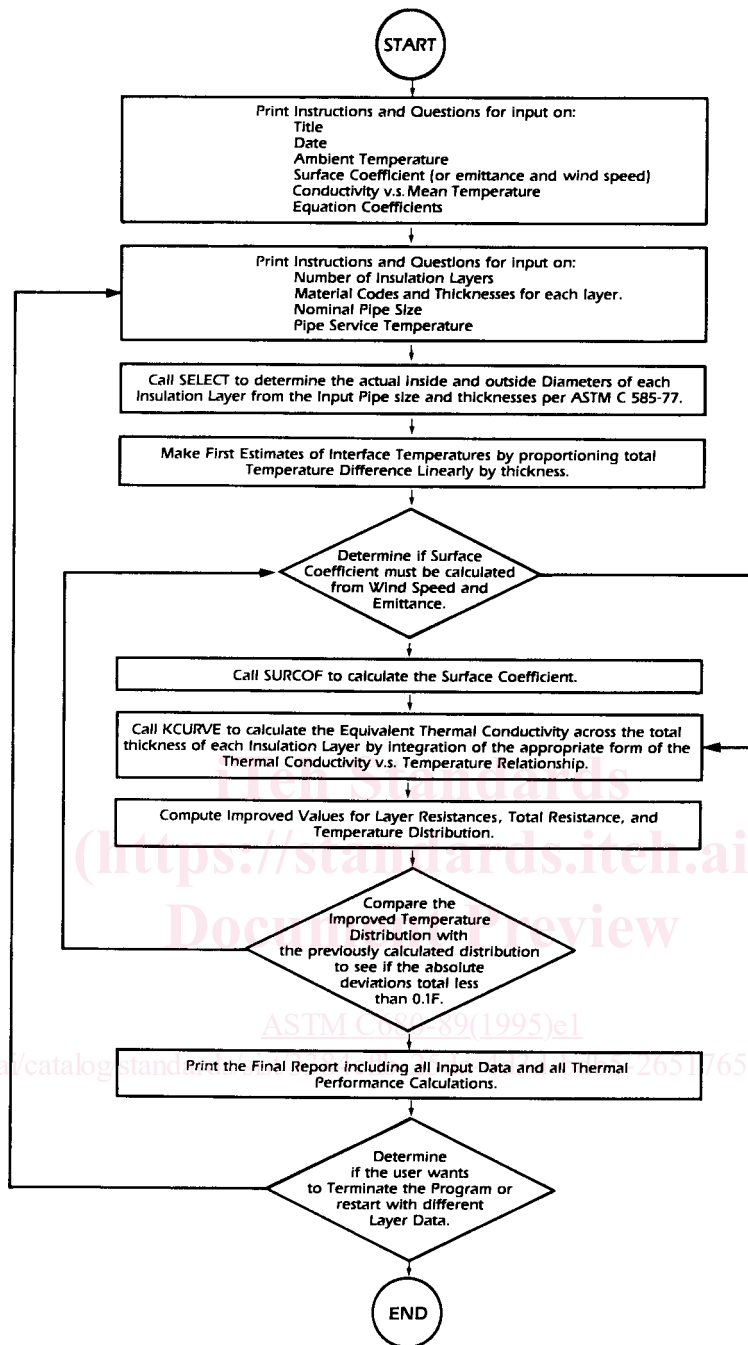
START

Print Instructions and Questions for input on:
Title
Date
Ambient Temperature
Surface Coefficient (or emittance and wind speed)
Conductivity v.s. Mean Temperature
Equation Coefficients

Print Instructions and Questions for input on:
Number of Insulation Layers
Material Codes and Thicknesses for each layer.
Nominal Pipe Size
Pipe Service Temperature

Call SELECT to determine the actual inside and outside Diameters of each Insulation Layer from the Input Pipe size and thicknesses per ASTM C 585-77.

Make First Estimates of Interface Temperatures by proportioning total Temperature Difference Linearly by thickness.

Determine if Surface Coefficient must be calculated from Wind Speed and Emittance.

Call SURCOF to calculate the Surface Coefficient.

Call KCURVE to calculate the Equivalent Thermal Conductivity across the total thickness of each Insulation Layer by integration of the appropriate form of the Thermal Conductivity v.s. Temperature Relationship.

Compute Improved Values for Layer Resistances, Total Resistance, and Temperature Distribution.

Compare the Improved Temperature Distribution with the previously calculated distribution to see if the absolute deviations total less than 0.1F.

Print the Final Report including all Input Data and all Thermal Performance Calculations.

Determine if the user wants to Terminate the Program or restart with different Layer Data.

END

iTeh Standards
(https://standards.iteh.ai
Document Preview
ASTM C680-89(1995)e1
/catalog/stand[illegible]-2651765